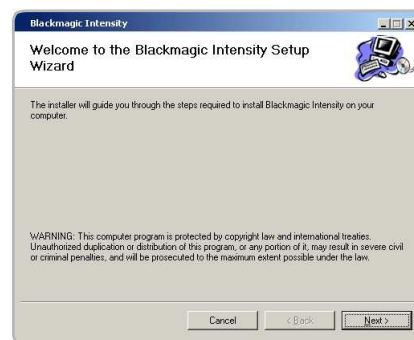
Blackmagic Intensity

Welcome to the Blackmagic Intensity Setup Wizard

The installer will guide you through the steps required to install Blackmagic Intensity on your computer.

WARNING: This computer program is protected by copyright law and international treaties. Unauthorized duplication or distribution of this program, or any portion of it, may result in severe civil or criminal penalties, and will be prosecuted to the maximum extent possible under the law.

Cancel

< Back

Next >